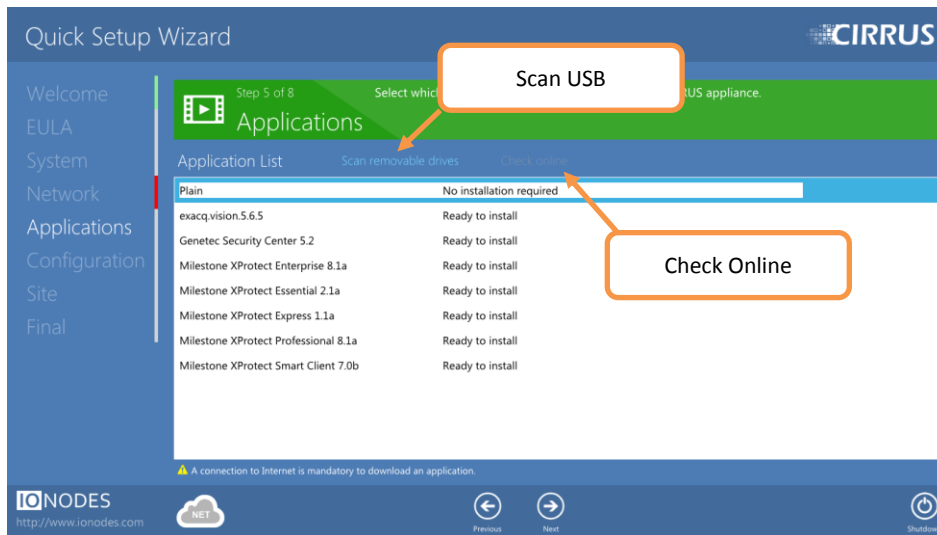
Quick Setup Wizard

CIRRUS

Welcome
EULA
System
Network
Applications
Configuration
Site
Final

Step 5 of 8
Applications

Select whic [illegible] RUS appliance.

Scan USB

Application List
Scan removable drives
Check online

| | |
|---|---|
| Plain | No installation required |
| exacq.vision.5.6.5 | Ready to install |
| Genetec Security Center 5.2 | Ready to install |
| Milestone XProtect Enterprise 8.1a | Ready to install |
| Milestone XProtect Essential 2.1a | Ready to install |
| Milestone XProtect Express 1.1a | Ready to install |
| Milestone XProtect Professional 8.1a | Ready to install |
| Milestone XProtect Smart Client 7.0b | Ready to install |

Check Online

A connection to Internet is mandatory to download an application.

IONODES
http://www.ionodes.com

NET

Previous
Next
Shutdow